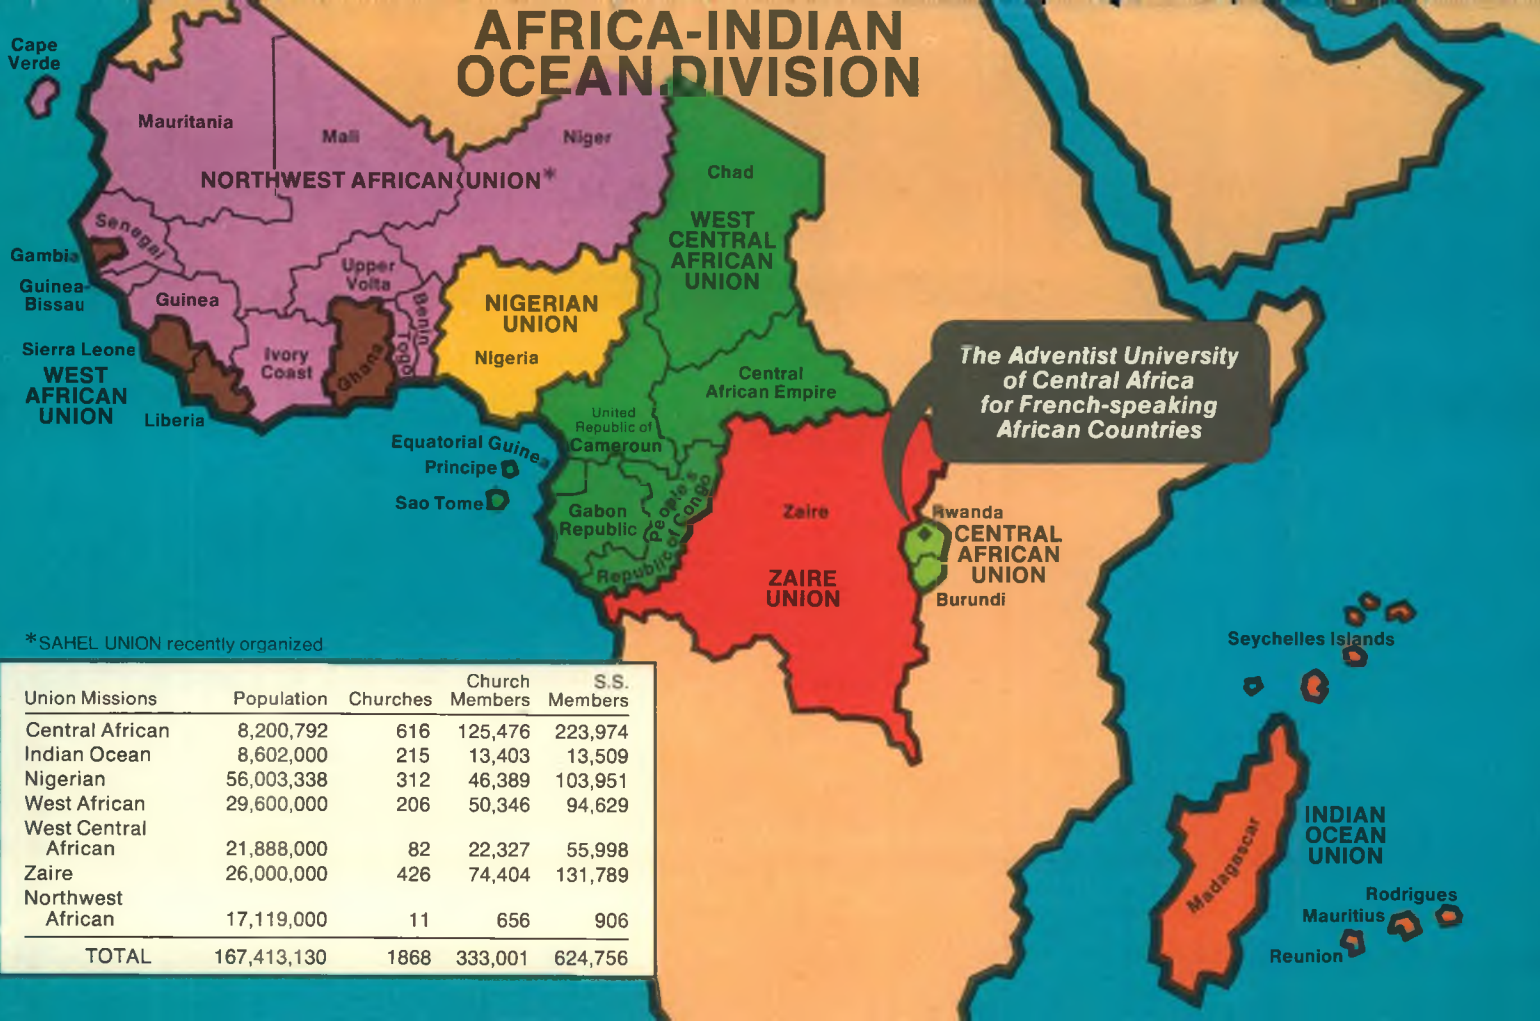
AFRICA-INDIAN OCEAN DIVISION

Cape Verde

Mauritania

Mali

Niger

NORTHWEST AFRICAN UNION*

Chad

WEST CENTRAL AFRICAN UNION

Senegal

Gambia

Guinea-Bissau

Guinea

Upper Volta

NIGERIAN UNION

Nigeria

Benin

Togo

Ghana

Sierra Leone

Ivory Coast

WEST AFRICAN UNION

Liberia

Central African Empire

The Adventist University of Central Africa for French-speaking African Countries

United Republic of Cameroun

Equatorial Guinea

Principe

Sao Tome

Gabon Republic

People's Republic of Congo

Zaire

ZAIRE UNION

Rwanda

CENTRAL AFRICAN UNION

Burundi

*SAHEL UNION recently organized

| Union Missions | Population | Churches | Church Members | S.S. Members |
|---|---|---|---|---|
| Central African | 8,200,792 | 616 | 125,476 | 223,974 |
| Indian Ocean | 8,602,000 | 215 | 13,403 | 13,509 |
| Nigerian | 56,003,338 | 312 | 46,389 | 103,951 |
| West African | 29,600,000 | 206 | 50,346 | 94,629 |
| West Central African | 21,888,000 | 82 | 22,327 | 55,998 |
| Zaire | 26,000,000 | 426 | 74,404 | 131,789 |
| Northwest African | 17,119,000 | 11 | 656 | 906 |
| TOTAL | 167,413,130 | 1868 | 333,001 | 624,756 |

Seychelles Islands

Madagascar

INDIAN OCEAN UNION

Rodrigues

Mauritius

Reunion